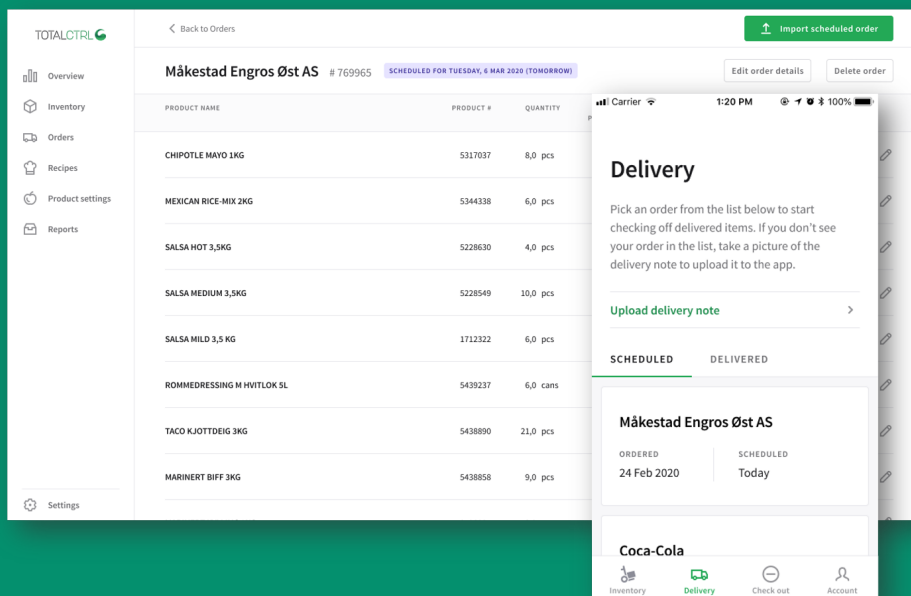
TOTALCTRL

Overview
Inventory
Orders
Recipes
Product settings
Reports

Settings

Back to Orders

Import scheduled order

Måkestad Engros Øst AS # 769965 SCHEDULED FOR TUESDAY, 6 MAR 2020 (TOMORROW)

Edit order details
Delete order

| PRODUCT NAME | PRODUCT # | QUANTITY |
|---|---|---|
| CHIPOTLE MAYO 1KG | 5317037 | 8,0 pcs |
| MEXICAN RICE-MIX 2KG | 5344338 | 6,0 pcs |
| SALSA HOT 3,5KG | 5228630 | 4,0 pcs |
| SALSA MEDIUM 3,5KG | 5228549 | 10,0 pcs |
| SALSA MILD 3,5 KG | 1712322 | 6,0 pcs |
| ROMMEDRESSING M HVITLOK 5L | 5439237 | 6,0 cans |
| TACO KJOTTDEIG 3KG | 5438890 | 21,0 pcs |
| MARINERT BIFF 3KG | 5438858 | 9,0 pcs |

Carrier 1:20 PM 100%

Delivery

Pick an order from the list below to start checking off delivered items. If you don't see your order in the list, take a picture of the delivery note to upload it to the app.

Upload delivery note

SCHEDULED DELIVERED

Måkestad Engros Øst AS

ORDERED
24 Feb 2020

SCHEDULED
Today

Coca-Cola

Inventory Delivery Check out Account